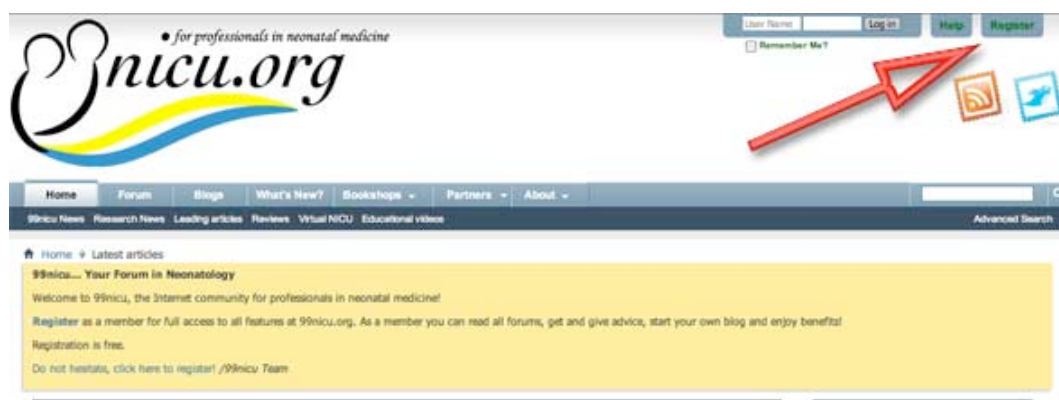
• for professionals in neonatal medicine

nicu.org

User Name Log in Help Register

Remember Me?

Home Forum Blogs What's New? Bookshops Partners About

99nicu News Research News Leading articles Reviews Virtual NICU Educational videos Advanced Search

Home Latest articles

99nicu... Your Forum in Neonatology

Welcome to 99nicu, the Internet community for professionals in neonatal medicine!

Register as a member for full access to all features at 99nicu.org. As a member you can read all forums, get and give advice, start your own blog and enjoy benefits!

Registration is free.

Do not hesitate, click here to register! /99nicu Team